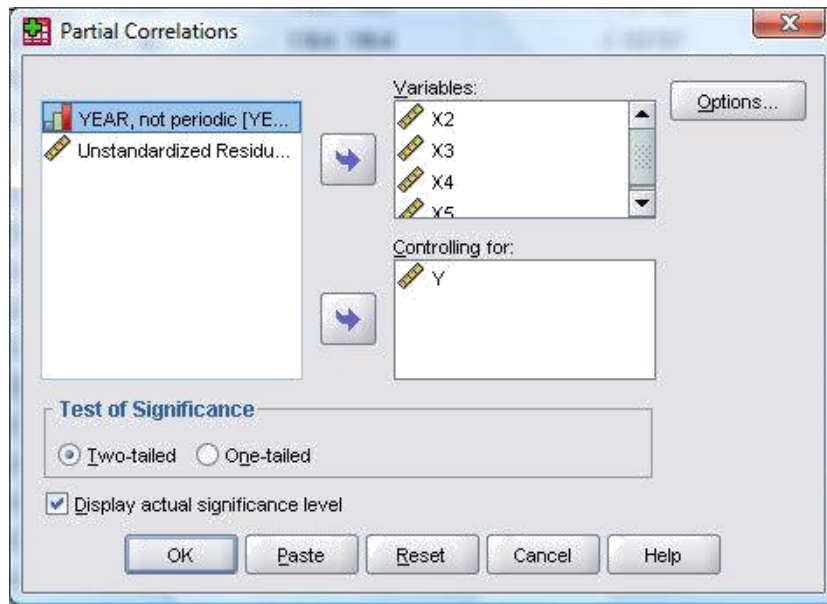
Partial Correlations

YEAR, not periodic [YE...
Unstandardized Residu...

Variables:
X2
X3
X4
X5

Options...

Controlling for:
Y

Test of Significance
Two-tailed One-tailed

Display actual significance level

OK Paste Reset Cancel Help